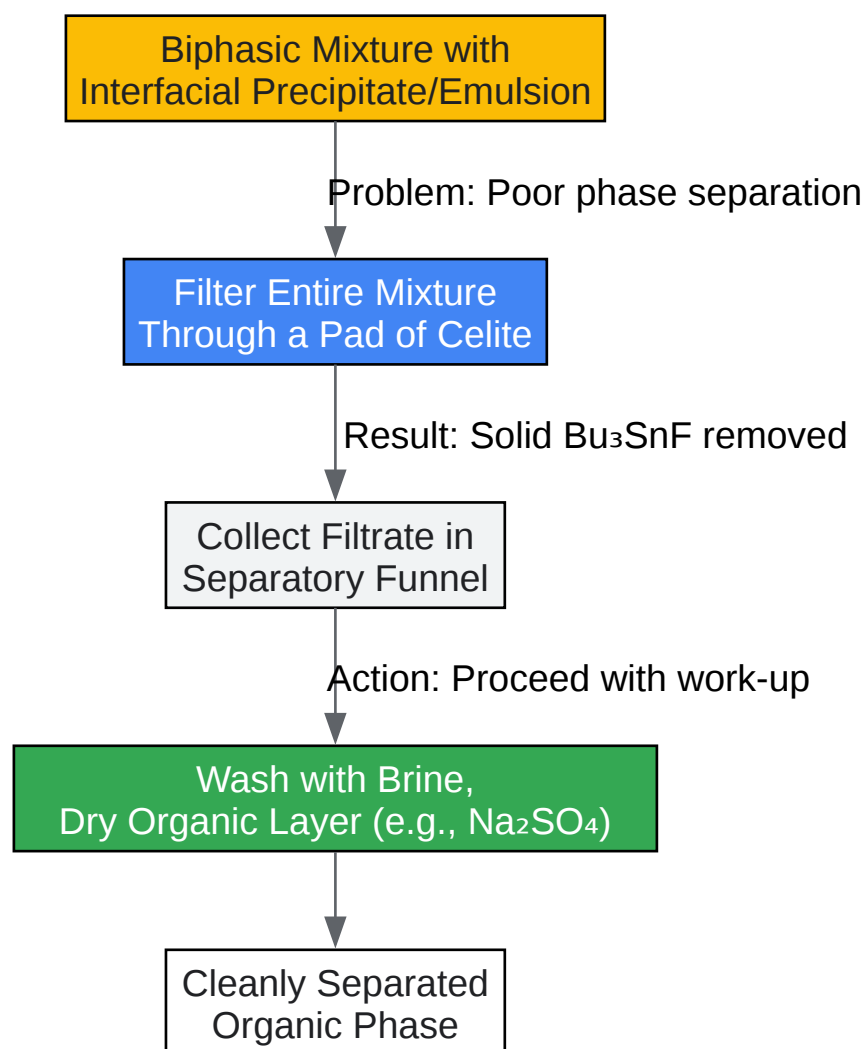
Biphasic Mixture with Interfacial Precipitate/Emulsion

Problem: Poor phase separation

Filter Entire Mixture Through a Pad of Celite

Result: Solid $Bu_3SnF$ removed

Collect Filtrate in Separatory Funnel

Action: Proceed with work-up

Wash with Brine, Dry Organic Layer (e.g., $Na_2SO_4$)

Cleanly Separated Organic Phase